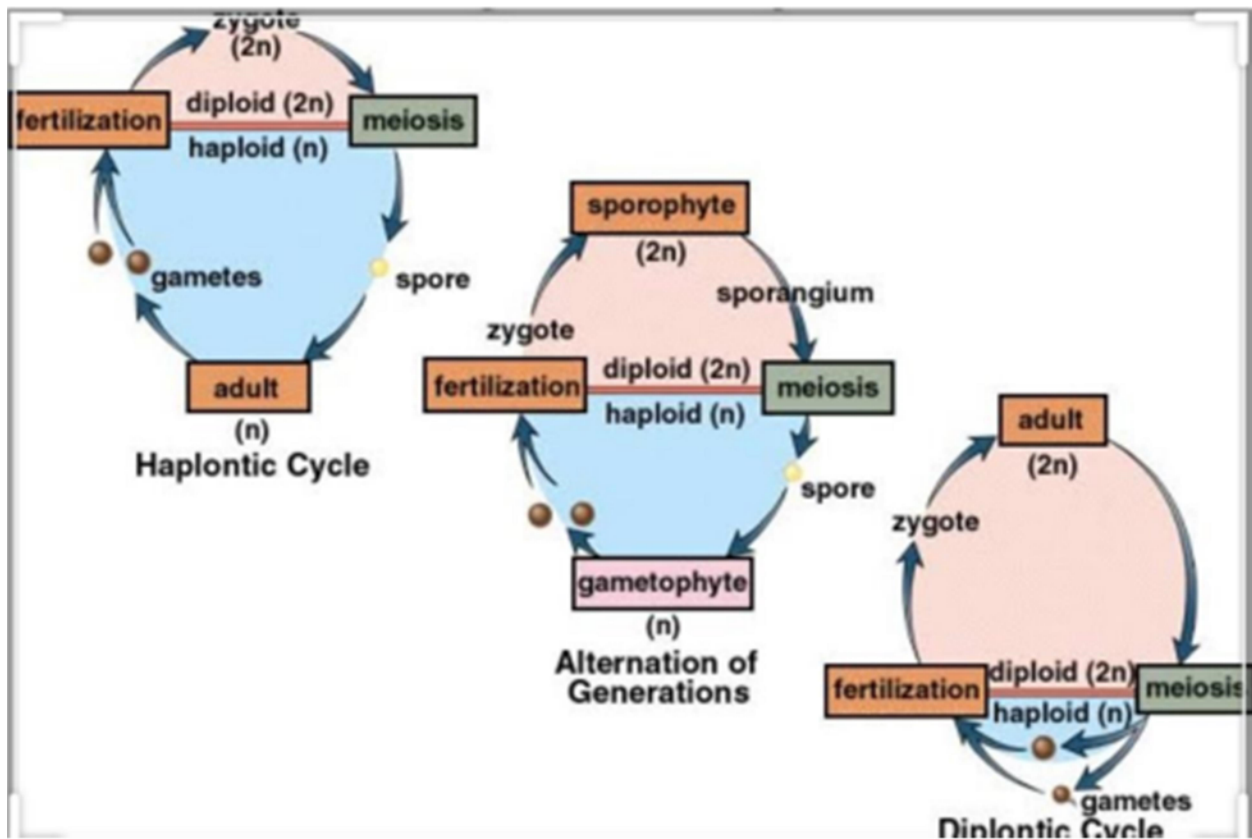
zygote
(2n)
fertilization
diploid (2n)
haploid (n)
meiosis
gametes
spore
adult
(n)
Haplontic Cycle

sporophyte
(2n)
sporangium
zygote
fertilization
diploid (2n)
haploid (n)
meiosis
spore
gametophyte
(n)
Alternation of Generations

adult
(2n)
zygote
fertilization
diploid (2n)
haploid (n)
meiosis
gametes
Diplontic Cycle